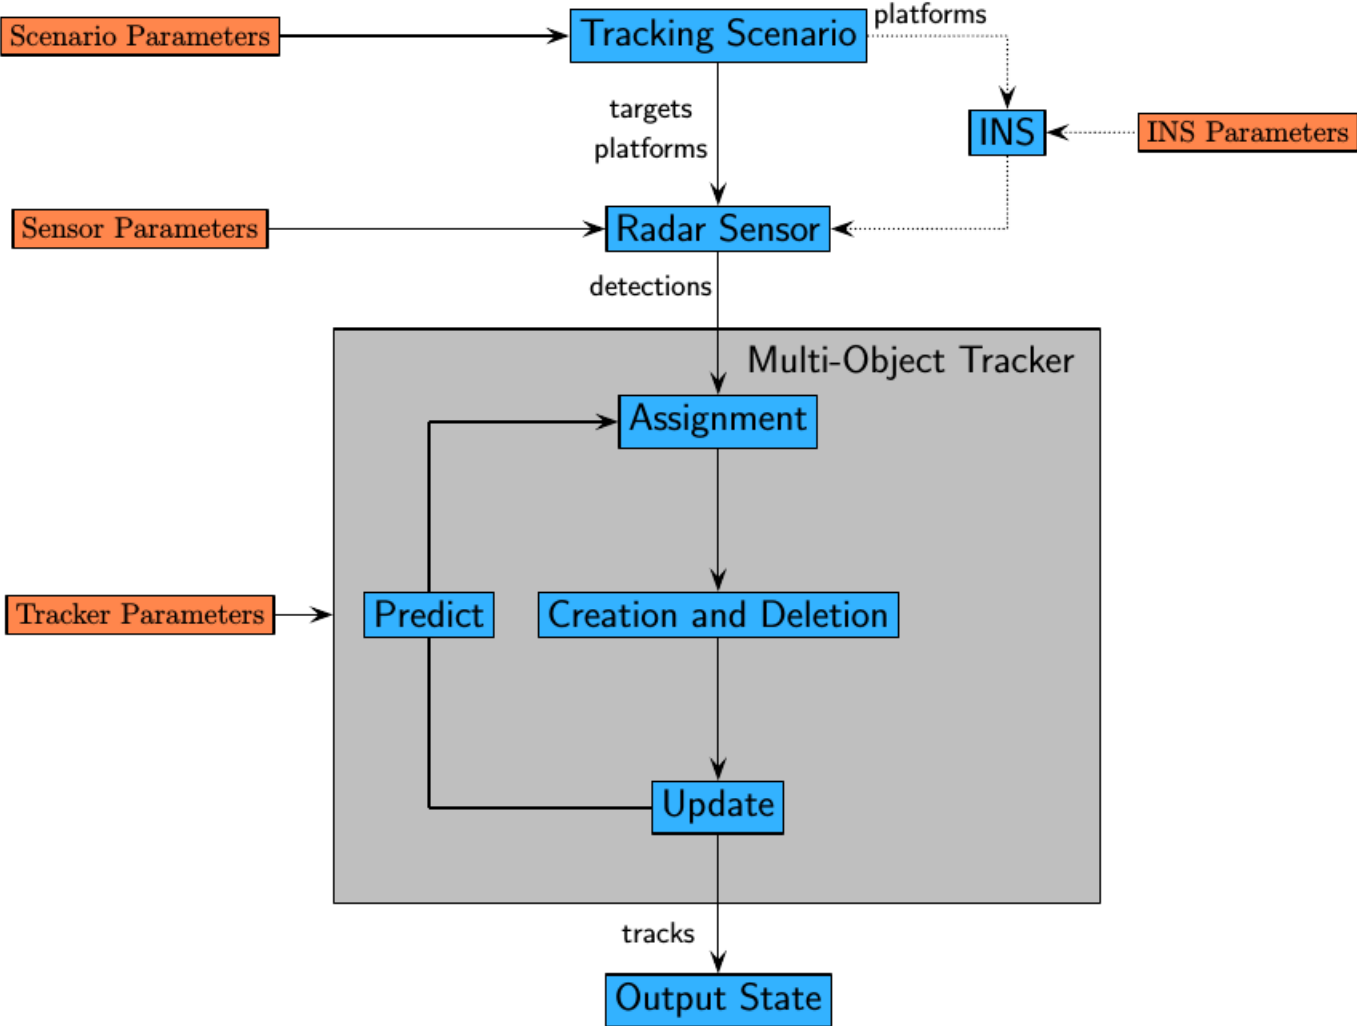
Scenario Parameters

Tracking Scenario

platforms

targets
platforms

INS

INS Parameters

Sensor Parameters

Radar Sensor

detections

Multi-Object Tracker

Assignment

Tracker Parameters

Predict

Creation and Deletion

Update

tracks

Output State